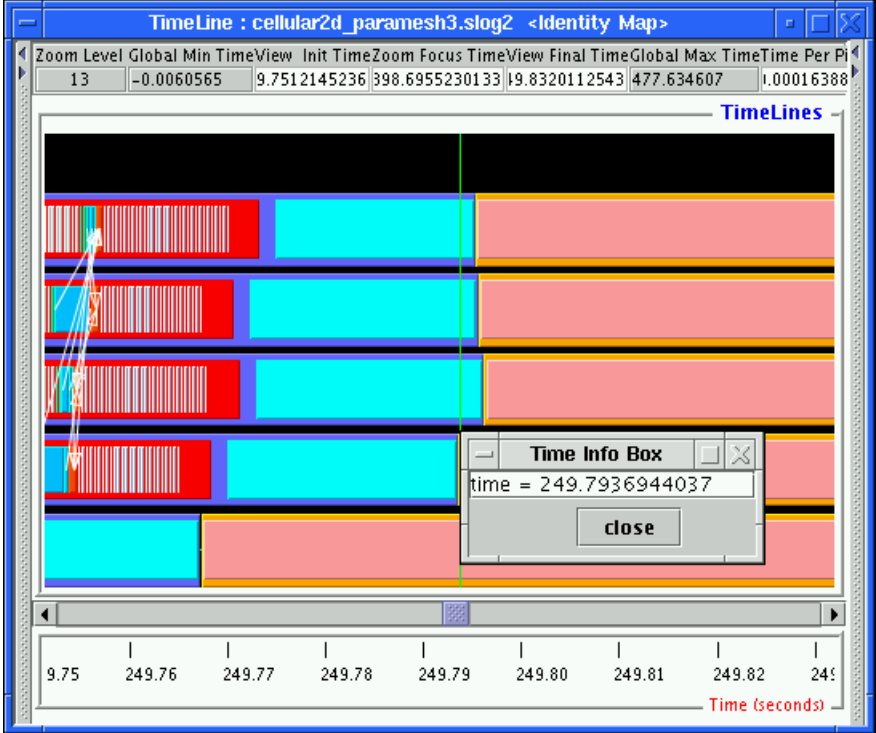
TimeLine : cellular2d_paramesh3.slog2 <Identity Map>

| Zoom Level | Global Min Time | View Init Time | Zoom Focus Time | View Final Time | Global Max Time | Time Per Pi |
|---|---|---|---|---|---|---|
| 13 | -0.0060565 | 9.7512145236 | 398.6955230133 | 49.8320112543 | 477.634607 | .00016388 |

TimeLines

Time Info Box

time = 249.7936944037

close

9.75 249.76 249.77 249.78 249.79 249.80 249.81 249.82 249

Time (seconds)